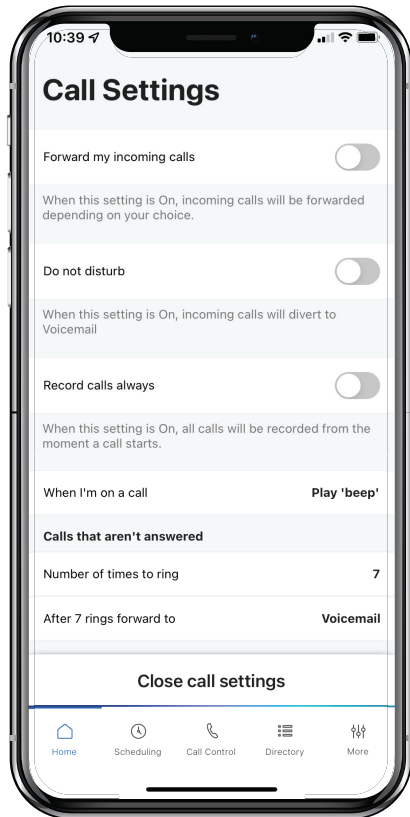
10:39

Call Settings

Forward my incoming calls

When this setting is On, incoming calls will be forwarded depending on your choice.

Do not disturb

When this setting is On, incoming calls will divert to Voicemail

Record calls always

When this setting is On, all calls will be recorded from the moment a call starts.

When I'm on a call Play 'beep'

Calls that aren't answered

Number of times to ring 7

After 7 rings forward to Voicemail

Close call settings

Home Scheduling Call Control Directory More